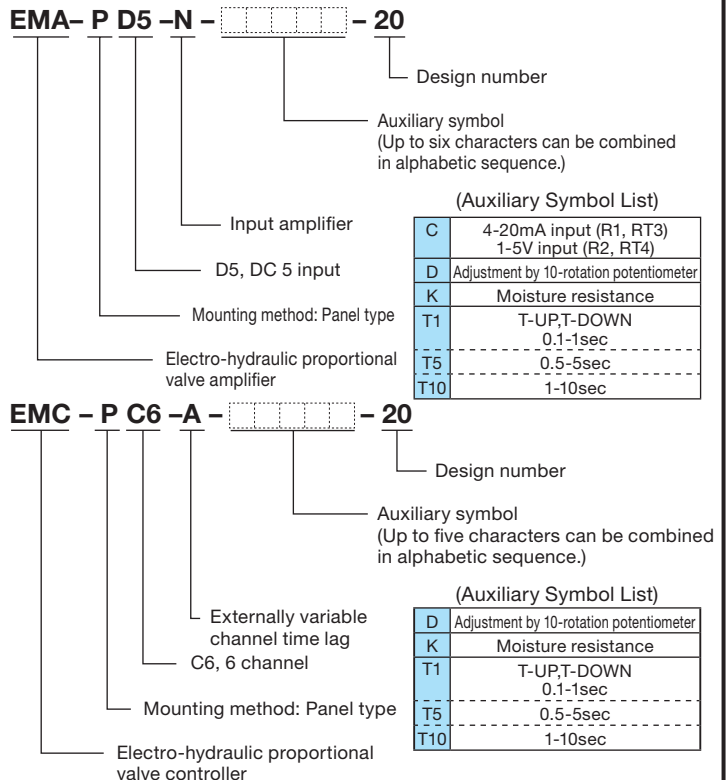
EMA– P D5 –N – [ ] [ ] [ ] [ ] [ ] [ ] – 20

Design number

Auxiliary symbol (Up to six characters can be combined in alphabetic sequence.)

(Auxiliary Symbol List)

| C | 4-20mA input (R1, RT3) 1-5V input (R2, RT4) |
|---|---|
| D | Adjustment by 10-rotation potentiometer |
| K | Moisture resistance |
| T1 | T-UP,T-DOWN 0.1-1sec |
| T5 | 0.5-5sec |
| T10 | 1-10sec |

Input amplifier

D5, DC 5 input

Mounting method: Panel type

Electro-hydraulic proportional valve amplifier

EMC – P C6 –A – [ ] [ ] [ ] [ ] [ ] – 20

Design number

Auxiliary symbol (Up to five characters can be combined in alphabetic sequence.)

(Auxiliary Symbol List)

| D | Adjustment by 10-rotation potentiometer |
|---|---|
| K | Moisture resistance |
| T1 | T-UP,T-DOWN 0.1-1sec |
| T5 | 0.5-5sec |
| T10 | 1-10sec |

Externally variable channel time lag

C6, 6 channel

Mounting method: Panel type

Electro-hydraulic proportional valve controller